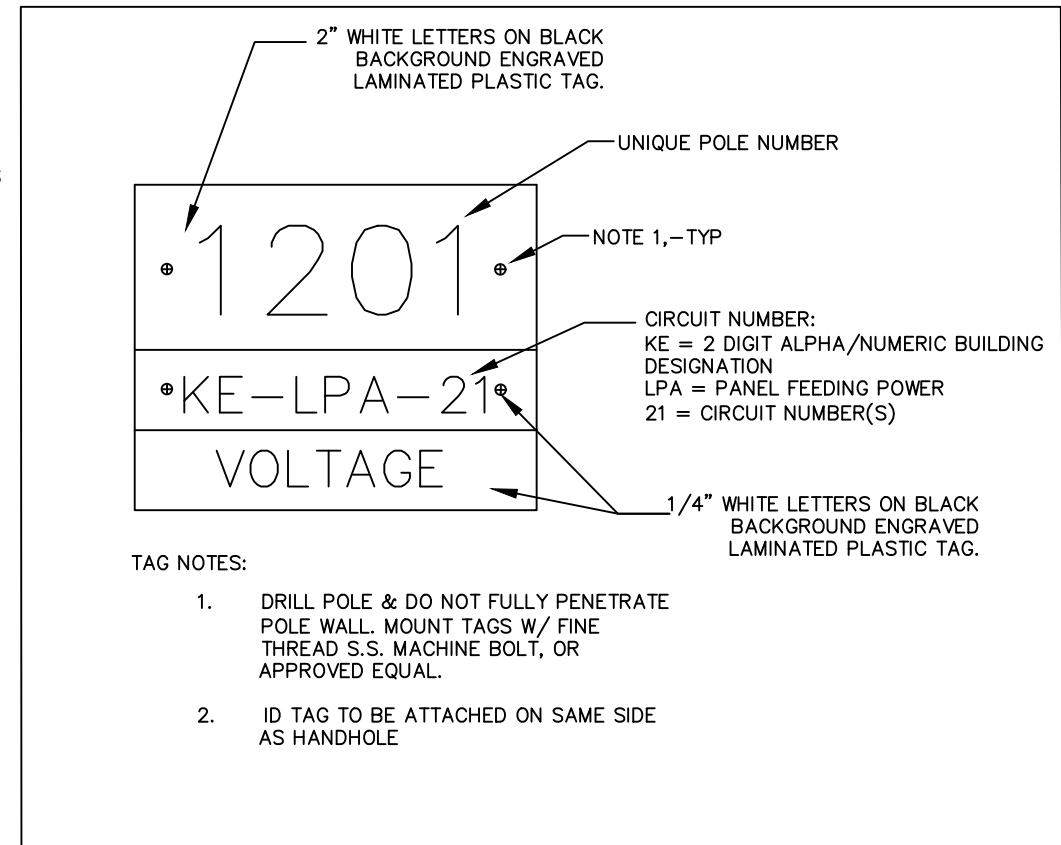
2" WHITE LETTERS ON BLACK BACKGROUND ENGRAVED LAMINATED PLASTIC TAG.

UNIQUE POLE NUMBER

1201

NOTE 1,–TYP

CIRCUIT NUMBER:
KE = 2 DIGIT ALPHA/NUMERIC BUILDING DESIGNATION
LPA = PANEL FEEDING POWER
21 = CIRCUIT NUMBER(S)

KE–LPA–21

VOLTAGE

1/4" WHITE LETTERS ON BLACK BACKGROUND ENGRAVED LAMINATED PLASTIC TAG.

TAG NOTES:

1. DRILL POLE & DO NOT FULLY PENETRATE POLE WALL. MOUNT TAGS W/ FINE THREAD S.S. MACHINE BOLT, OR APPROVED EQUAL.

2. ID TAG TO BE ATTACHED ON SAME SIDE AS HANDHOLE